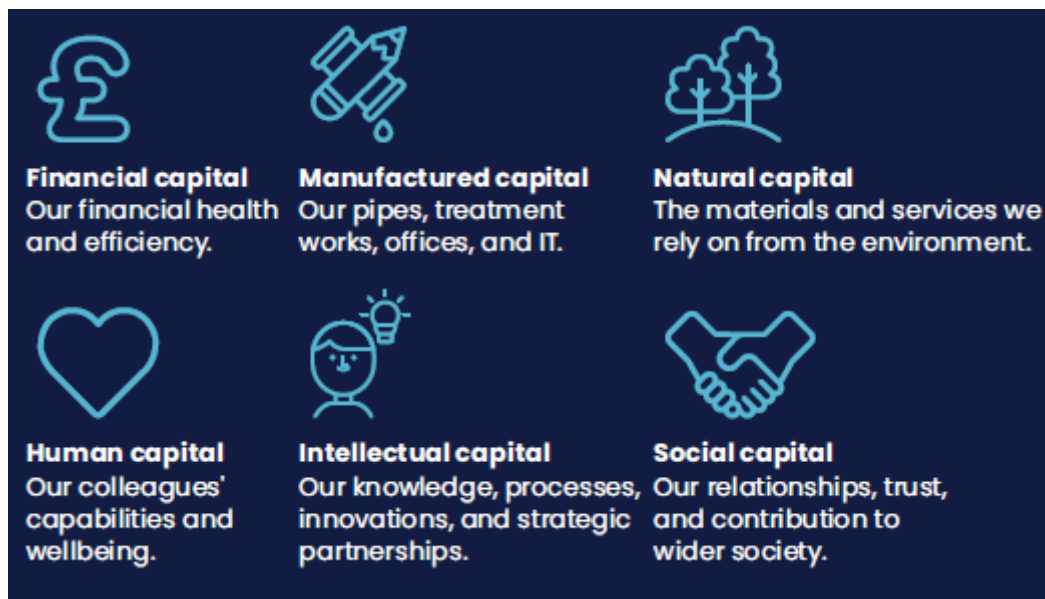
**Financial capital**
Our financial health and efficiency.

**Manufactured capital**
Our pipes, treatment works, offices, and IT.

**Natural capital**
The materials and services we rely on from the environment.

**Human capital**
Our colleagues' capabilities and wellbeing.

**Intellectual capital**
Our knowledge, processes, innovations, and strategic partnerships.

**Social capital**
Our relationships, trust, and contribution to wider society.